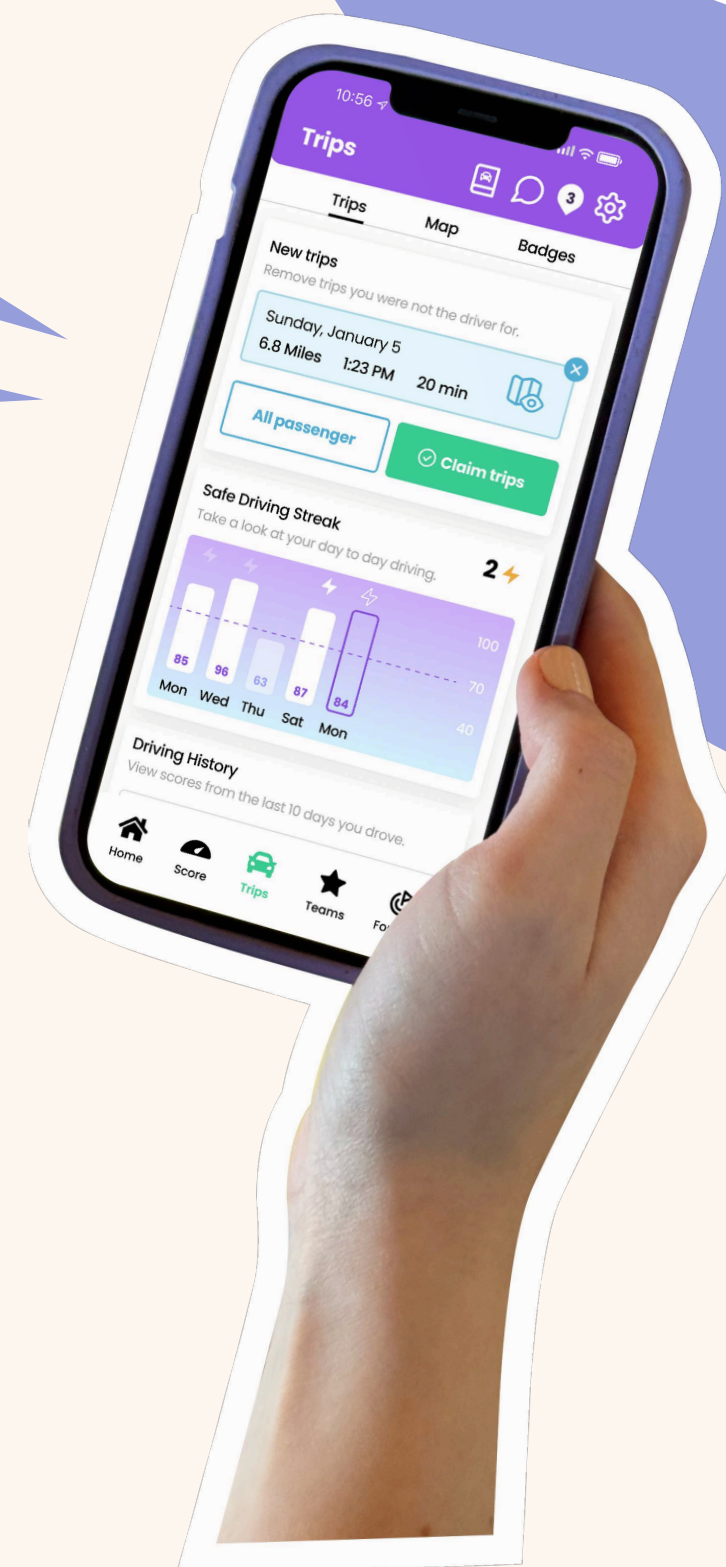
10:56

Trips

3

Trips Map Badges

New trips
Remove trips you were not the driver for.

Sunday, January 5
6.8 Miles 1:23 PM 20 min

All passenger

Claim trips

Safe Driving Streak
Take a look at your day to day driving.

2

85 96 63 87 84
Mon Wed Thu Sat Mon

100
70
40

Driving History
View scores from the last 10 days you drove.

Home Score Trips Teams Fo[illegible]